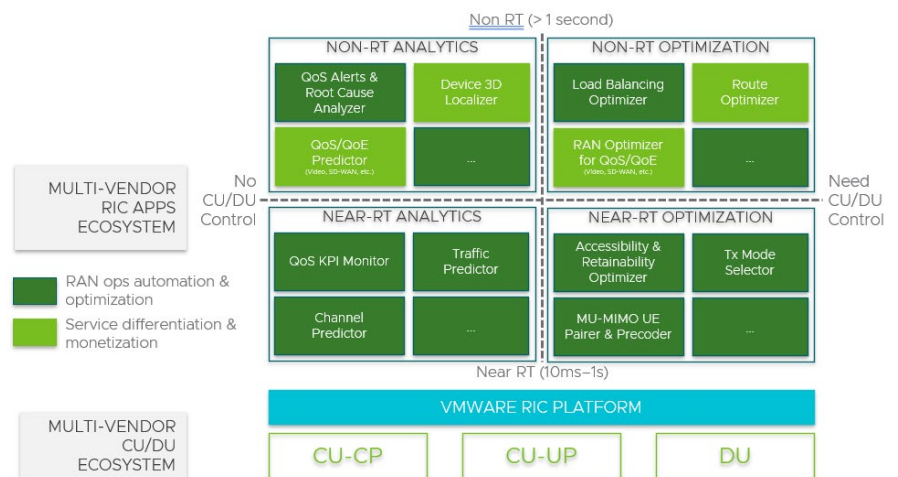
Non RT (> 1 second)

NON-RT ANALYTICS

QoS Alerts & Root Cause Analyzer

Device 3D Localizer

QoS/QoE Predictor (Video, SD-WAN, etc.)

...

NON-RT OPTIMIZATION

Load Balancing Optimizer

Route Optimizer

RAN Optimizer for QoS/QoE (Video, SD-WAN, etc.)

...

MULTI-VENDOR RIC APPS ECOSYSTEM

No CU/DU Control

Need CU/DU Control

NEAR-RT ANALYTICS

QoS KPI Monitor

Traffic Predictor

Channel Predictor

...

NEAR-RT OPTIMIZATION

Accessibility & Retainability Optimizer

Tx Mode Selector

MU-MIMO UE Pairer & Precoder

...

RAN ops automation & optimization

Service differentiation & monetization

Near RT (10ms–1s)

VMWARE RIC PLATFORM

MULTI-VENDOR CU/DU ECOSYSTEM

CU-CP

CU-UP

DU